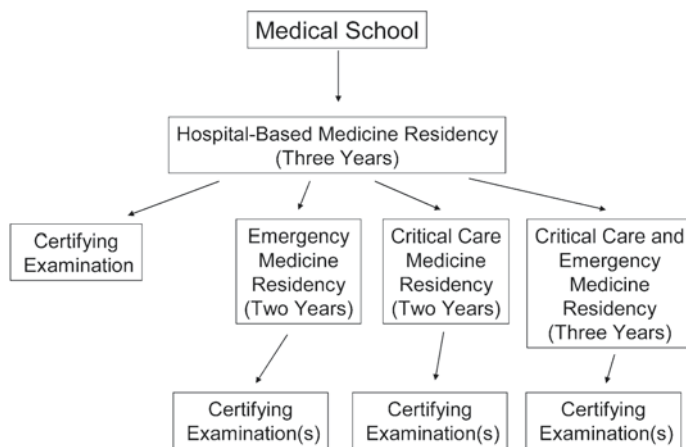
Medical School

Hospital-Based Medicine Residency (Three Years)

Certifying Examination

Emergency Medicine Residency (Two Years)

Critical Care Medicine Residency (Two Years)

Critical Care and Emergency Medicine Residency (Three Years)

Certifying Examination(s)

Certifying Examination(s)

Certifying Examination(s)